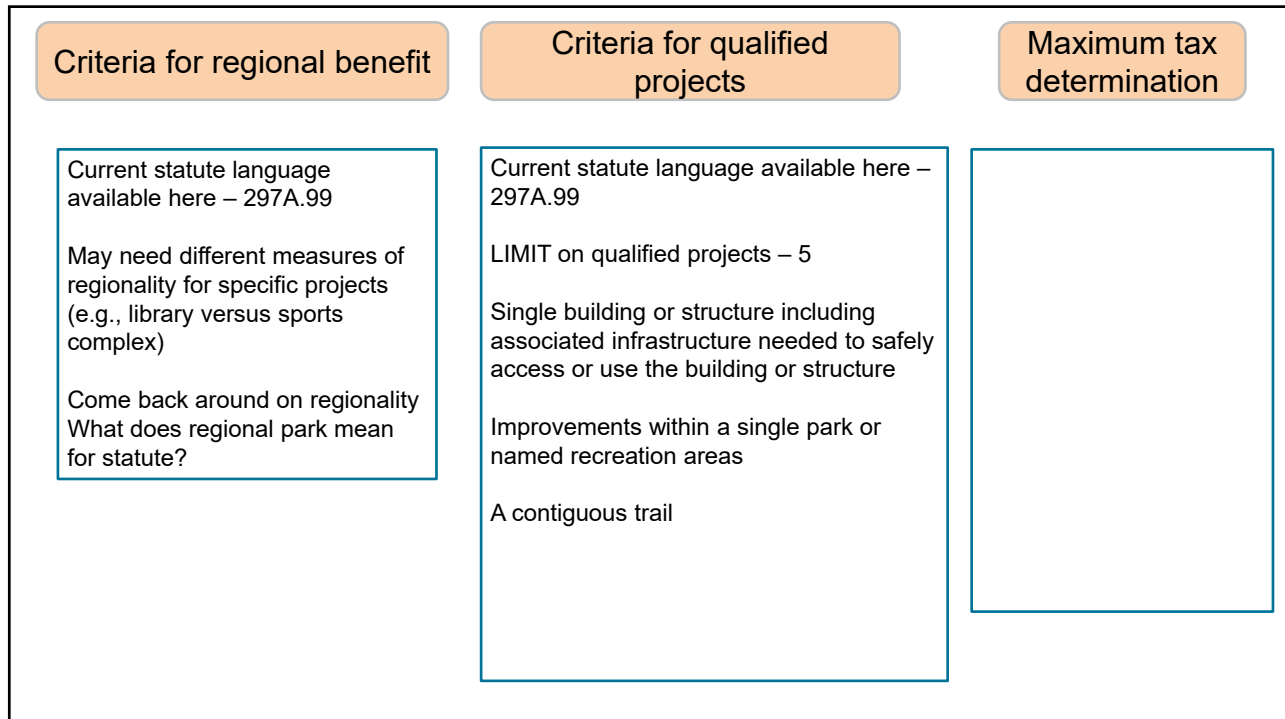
Criteria for regional benefit

Current statute language available here – 297A.99

May need different measures of regionality for specific projects (e.g., library versus sports complex)

Come back around on regionality
What does regional park mean for statute?

Criteria for qualified projects

Current statute language available here – 297A.99

LIMIT on qualified projects – 5

Single building or structure including associated infrastructure needed to safely access or use the building or structure

Improvements within a single park or named recreation areas

A contiguous trail

Maximum tax determination